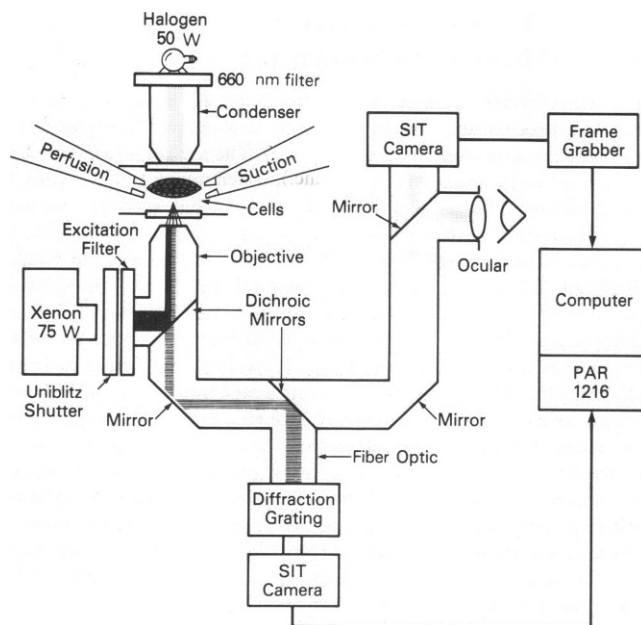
Halogen
50 W
660 nm filter
Condenser
Perfusion
Suction
Cells
Excitation Filter
Objective
Xenon 75 W
Dichroic Mirrors
Uniblitz Shutter
Mirror
SIT Camera
Frame Grabber
Mirror
Ocular
Computer
PAR 1216
Mirror
Fiber Optic
Diffraction Grating
SIT Camera